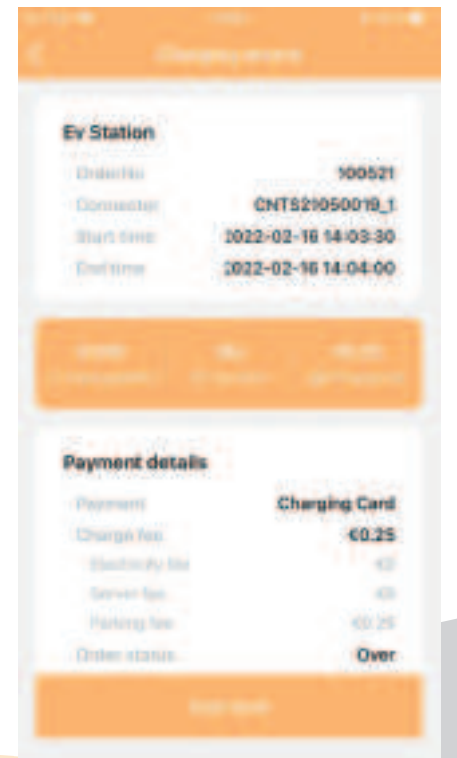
Ev Station

OrderNo 100521

Connector CNTS21050019_1

Start time 2022-02-16 14:03:30

End time 2022-02-16 14:04:00

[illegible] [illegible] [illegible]

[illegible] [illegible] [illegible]

Payment details

Payment Charging Card

Charge fee €0.25

Electricity fee €0

Server fee €0

Parking fee €0.25

Order status Over

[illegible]